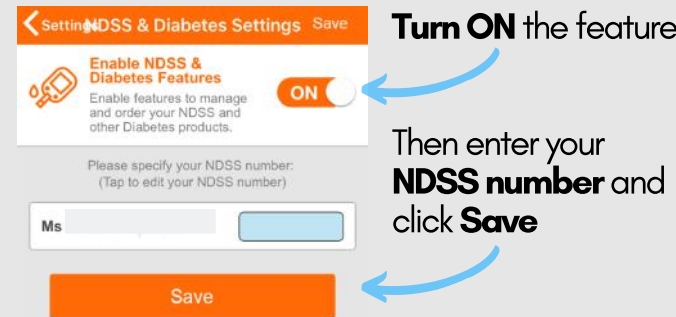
Settings NDSS & Diabetes Settings Save

Enable NDSS & Diabetes Features

Enable features to manage and order your NDSS and other Diabetes products.

ON

Please specify your NDSS number: (Tap to edit your NDSS number)

Ms

Save

**Turn ON** the feature

Then enter your **NDSS number** and click **Save**